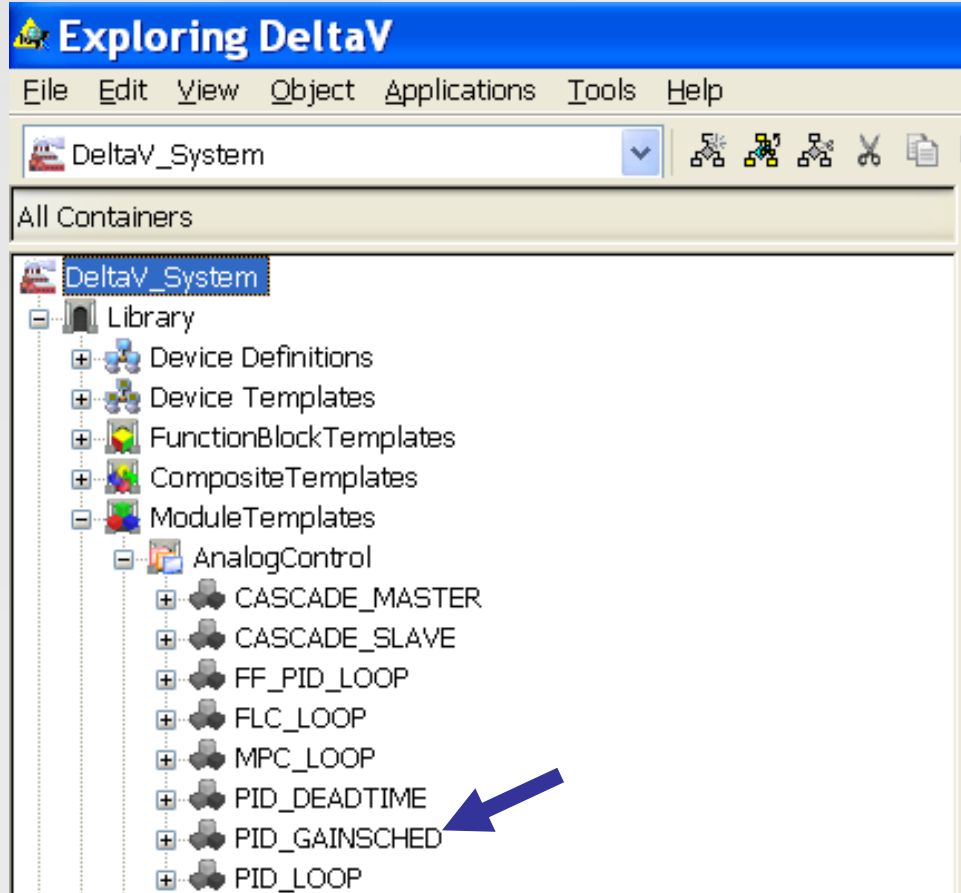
Exploring DeltaV

File Edit View Object Applications Tools Help

DeltaV_System

All Containers

DeltaV_System
Library
Device Definitions
Device Templates
FunctionBlockTemplates
CompositeTemplates
ModuleTemplates
AnalogControl
CASCADE_MASTER
CASCADE_SLAVE
FF_PID_LOOP
FLC_LOOP
MPC_LOOP
PID_DEADTIME
PID_GAINSCHED
PID_LOOP